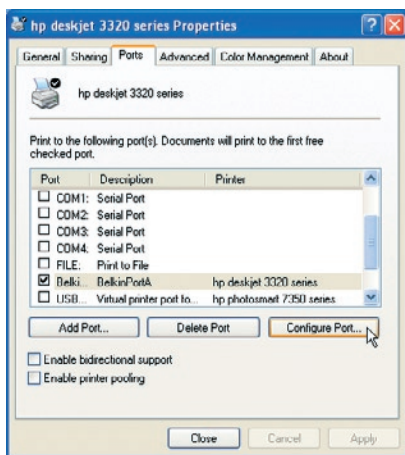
hp deskjet 3320 series Properties

General | Sharing | Ports | Advanced | Color Management | About

hp deskjet 3320 series

Print to the following port(s). Documents will print to the first free checked port.

| Port | Description | Printer |
|---|---|---|
| COM1: | Serial Port | |
| COM2: | Serial Port | |
| COM3: | Serial Port | |
| COM4: | Serial Port | |
| FILE: | Print to File | |
| Belki... | BelkinPortA | hp deskjet 3320 series |
| USB... | Virtual printer port fo... | hp photosmart 7350 series |

Add Port... | Delete Port | Configure Port...

Enable bidirectional support

Enable printer pooling

Close | Cancel | Apply